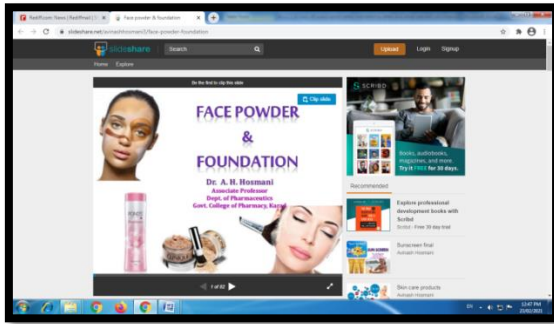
Rediff.com: News | Rediff Mail | × Face powder & foundation × +

slideshare.net/avinashhosmani3/face-powder-foundation

slideshare Search Upload Login Signup

Home Explore

Be the first to clip this slide

Clip slide

FACE POWDER

&

FOUNDATION

Dr. A. H. Hosmani
Associate Professor
Dept. of Pharmaceutics
Govt. College of Pharmacy, Karad

1 of 32

SCRIBD

Books, audiobooks, magazines, and more. Try it FREE for 30 days.

Recommended

Explore professional development books with Scribd
Scribd - Free 30 day trial

Sunscreen final
Avinash Hosmani

Skin care products
Avinash Hosmani

EN 12:47 PM 23/05/2021